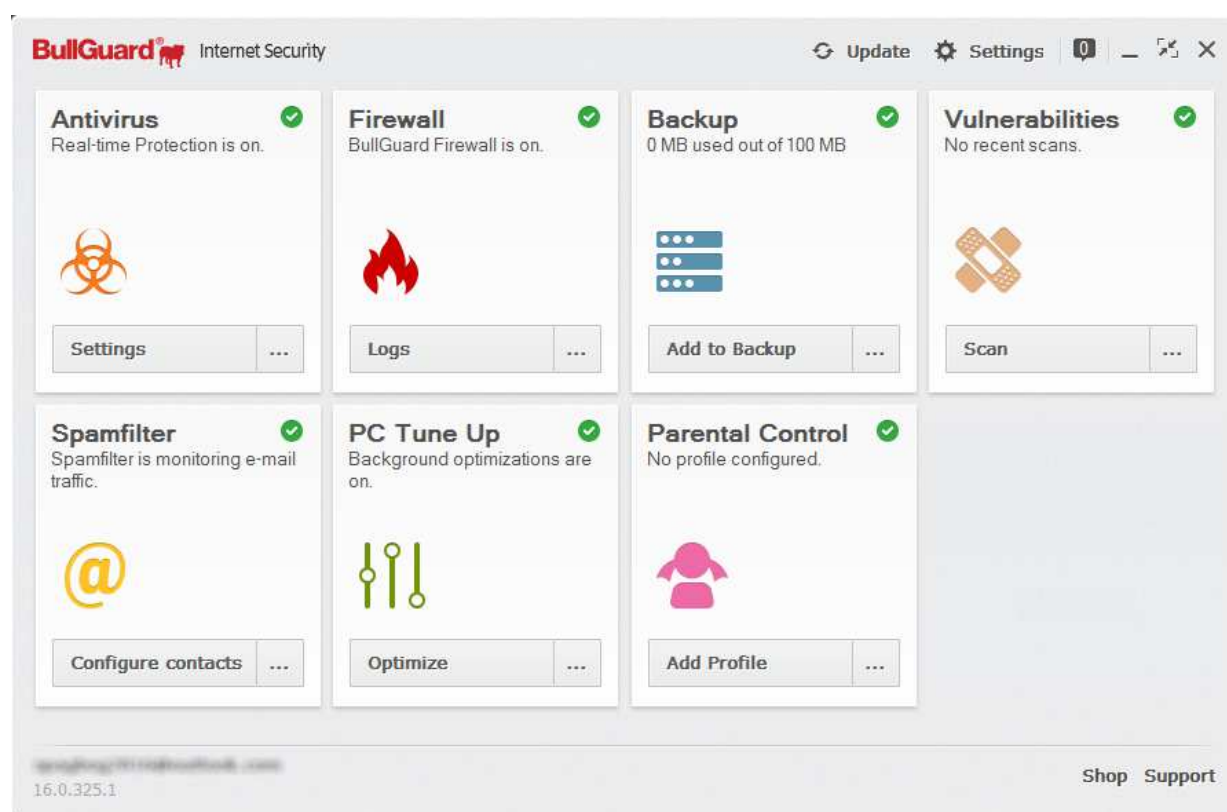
BullGuard Internet Security

Update Settings 0

Antivirus
Real-time Protection is on.

Settings ...

Firewall
BullGuard Firewall is on.

Logs ...

Backup
0 MB used out of 100 MB

Add to Backup ...

Vulnerabilities
No recent scans.

Scan ...

Spamfilter
Spamfilter is monitoring e-mail traffic.

@

Configure contacts ...

PC Tune Up
Background optimizations are on.

Optimize ...

Parental Control
No profile configured.

Add Profile ...

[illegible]
16.0.325.1

Shop Support